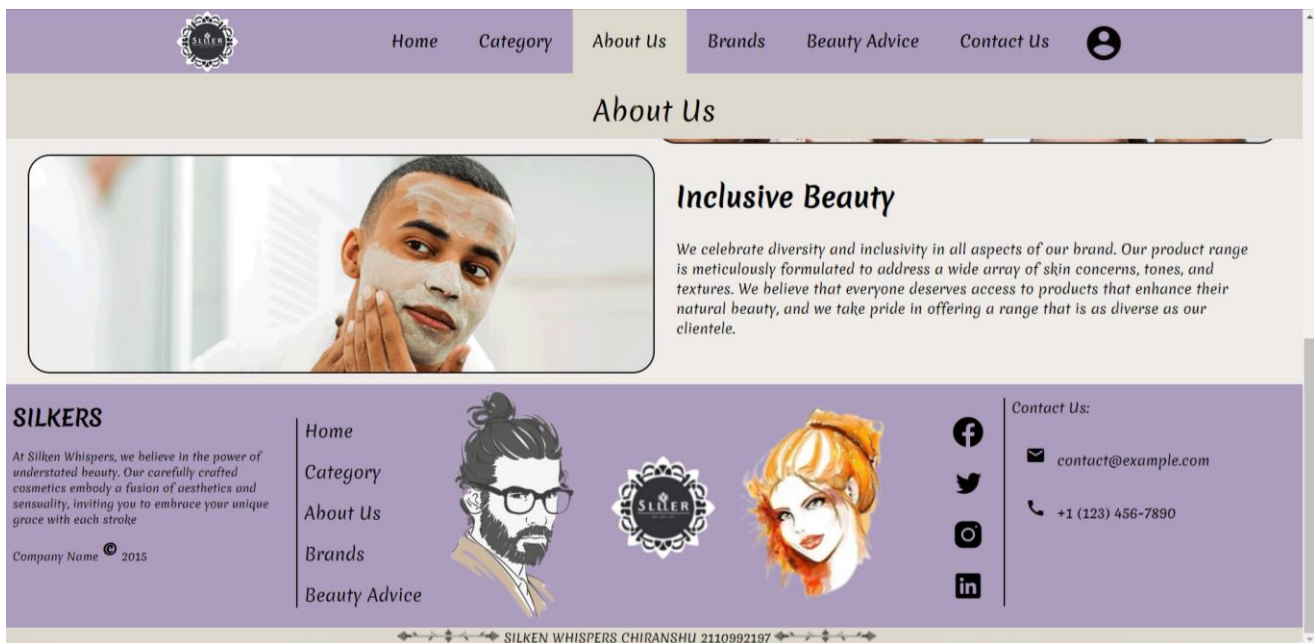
SILLER

Home Category About Us Brands Beauty Advice Contact Us

About Us

Inclusive Beauty

We celebrate diversity and inclusivity in all aspects of our brand. Our product range is meticulously formulated to address a wide array of skin concerns, tones, and textures. We believe that everyone deserves access to products that enhance their natural beauty, and we take pride in offering a range that is as diverse as our clientele.

SILKERS

At Silken Whispers, we believe in the power of understated beauty. Our carefully crafted cosmetics embody a fusion of aesthetics and sensuality, inviting you to embrace your unique grace with each stroke

Company Name © 2015

Home
Category
About Us
Brands
Beauty Advice

SILLER

Contact Us:

contact@example.com

+1 (123) 456-7890

SILKEN WHISPERS CHIRANSHU 2110992197